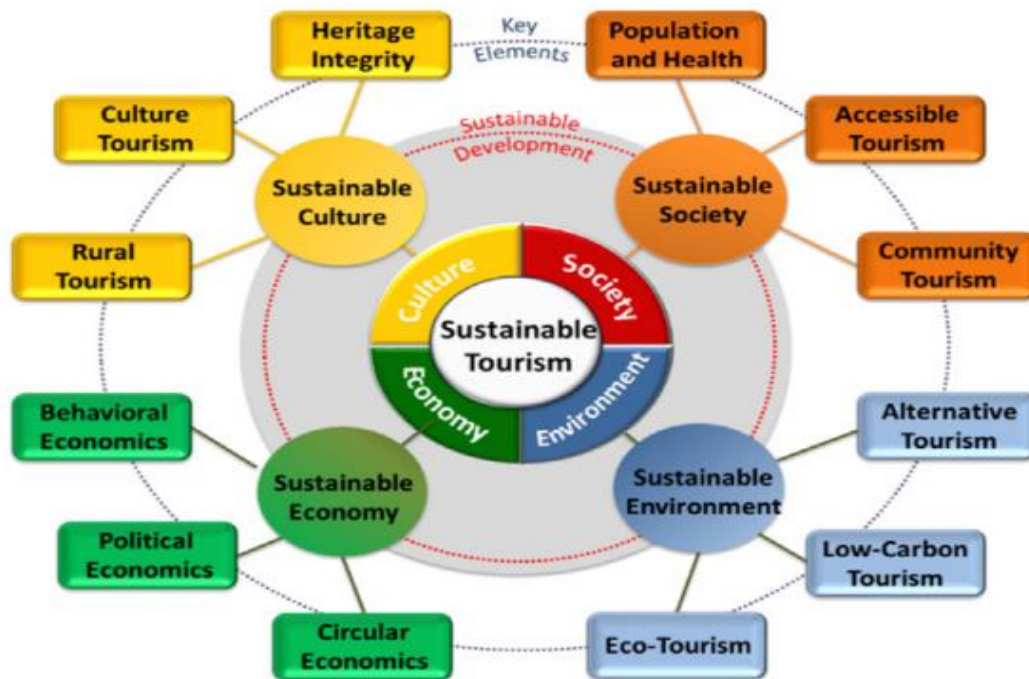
Heritage Integrity

Key Elements

Population and Health

Culture Tourism

Sustainable Development

Accessible Tourism

Sustainable Culture

Sustainable Society

Rural Tourism

Community Tourism

Culture

Society

Sustainable Tourism

Economy

Environment

Behavioral Economics

Alternative Tourism

Sustainable Economy

Sustainable Environment

Political Economics

Low-Carbon Tourism

Circular Economics

Eco-Tourism